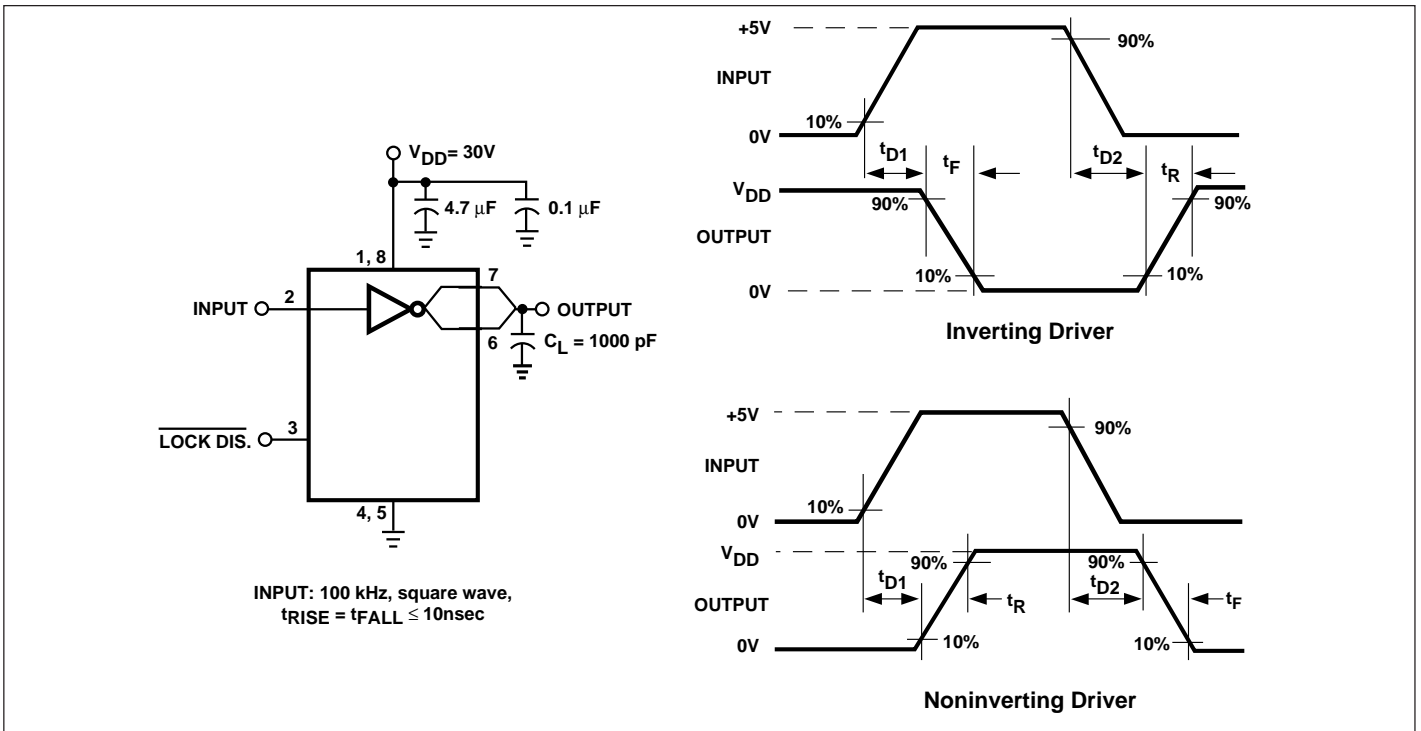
$V_{DD}$= 30V

4.7 µF

0.1 µF

1, 8

7

INPUT

2

OUTPUT

6

$C_L$ = 1000 pF

$\overline{\text{LOCK DIS.}}$

3

4, 5

INPUT: 100 kHz, square wave, $t_{RISE} = t_{FALL} \leq$ 10nsec

+5V

90%

INPUT

10%

0V

$t_{D1}$

$t_F$

$t_{D2}$

$t_R$

$V_{DD}$

90%

90%

OUTPUT

10%

10%

0V

Inverting Driver

+5V

90%

INPUT

10%

0V

$V_{DD}$

90%

90%

$t_{D1}$

$t_{D2}$

OUTPUT

$t_R$

$t_F$

0V

10%

10%

Noninverting Driver